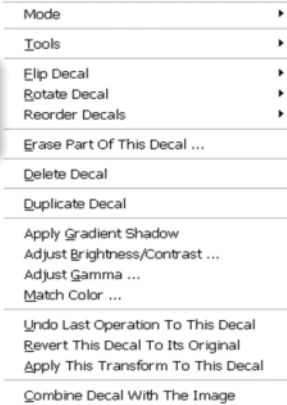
Mode
Tools
Flip Decal
Rotate Decal
Reorder Decals
Erase Part Of This Decal ...
Delete Decal
Duplicate Decal
Apply Gradient Shadow
Adjust Brightness/Contrast ...
Adjust Gamma ...
Match Color ...
Undo Last Operation To This Decal
Revert This Decal To Its Original
Apply This Transform To This Decal
Combine Decal With The Image